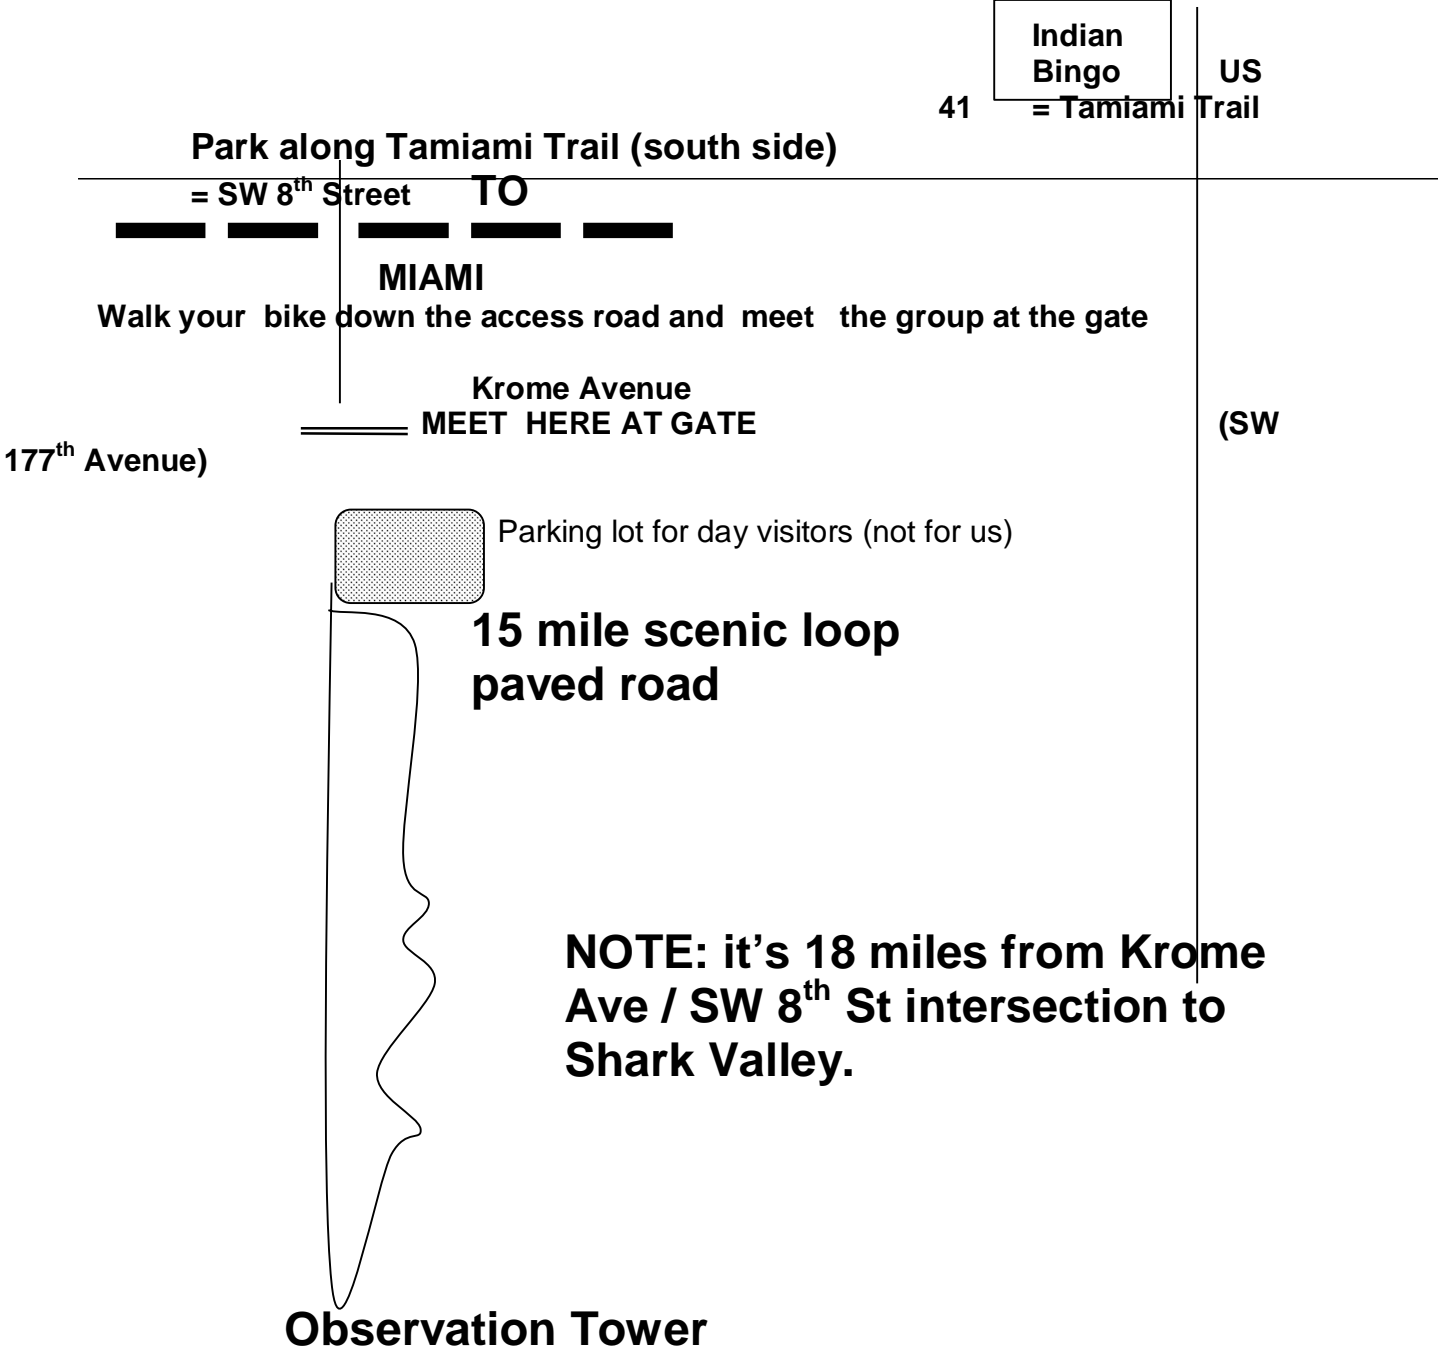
Indian Bingo

US 41 = Tamiami Trail

Park along Tamiami Trail (south side) = SW 8$^{th}$ Street

TO MIAMI

Walk your bike down the access road and meet the group at the gate

Krome Avenue (SW 177$^{th}$ Avenue)

MEET HERE AT GATE

Parking lot for day visitors (not for us)

15 mile scenic loop paved road

NOTE: it's 18 miles from Krome Ave / SW 8$^{th}$ St intersection to Shark Valley.

Observation Tower